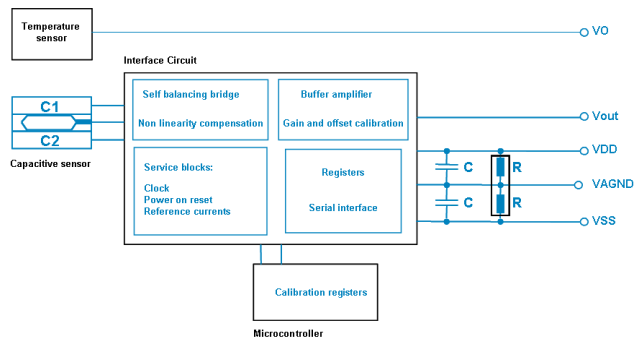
Temperature sensor

VO

Interface Circuit

C1

C2

Capacitive sensor

Self balancing bridge

Non linearity compensation

Buffer amplifier

Gain and offset calibration

Vout

Service blocks:

Clock
Power on reset
Reference currents

Registers

Serial interface

VDD

C

R

VAGND

C

R

VSS

Calibration registers

Microcontroller